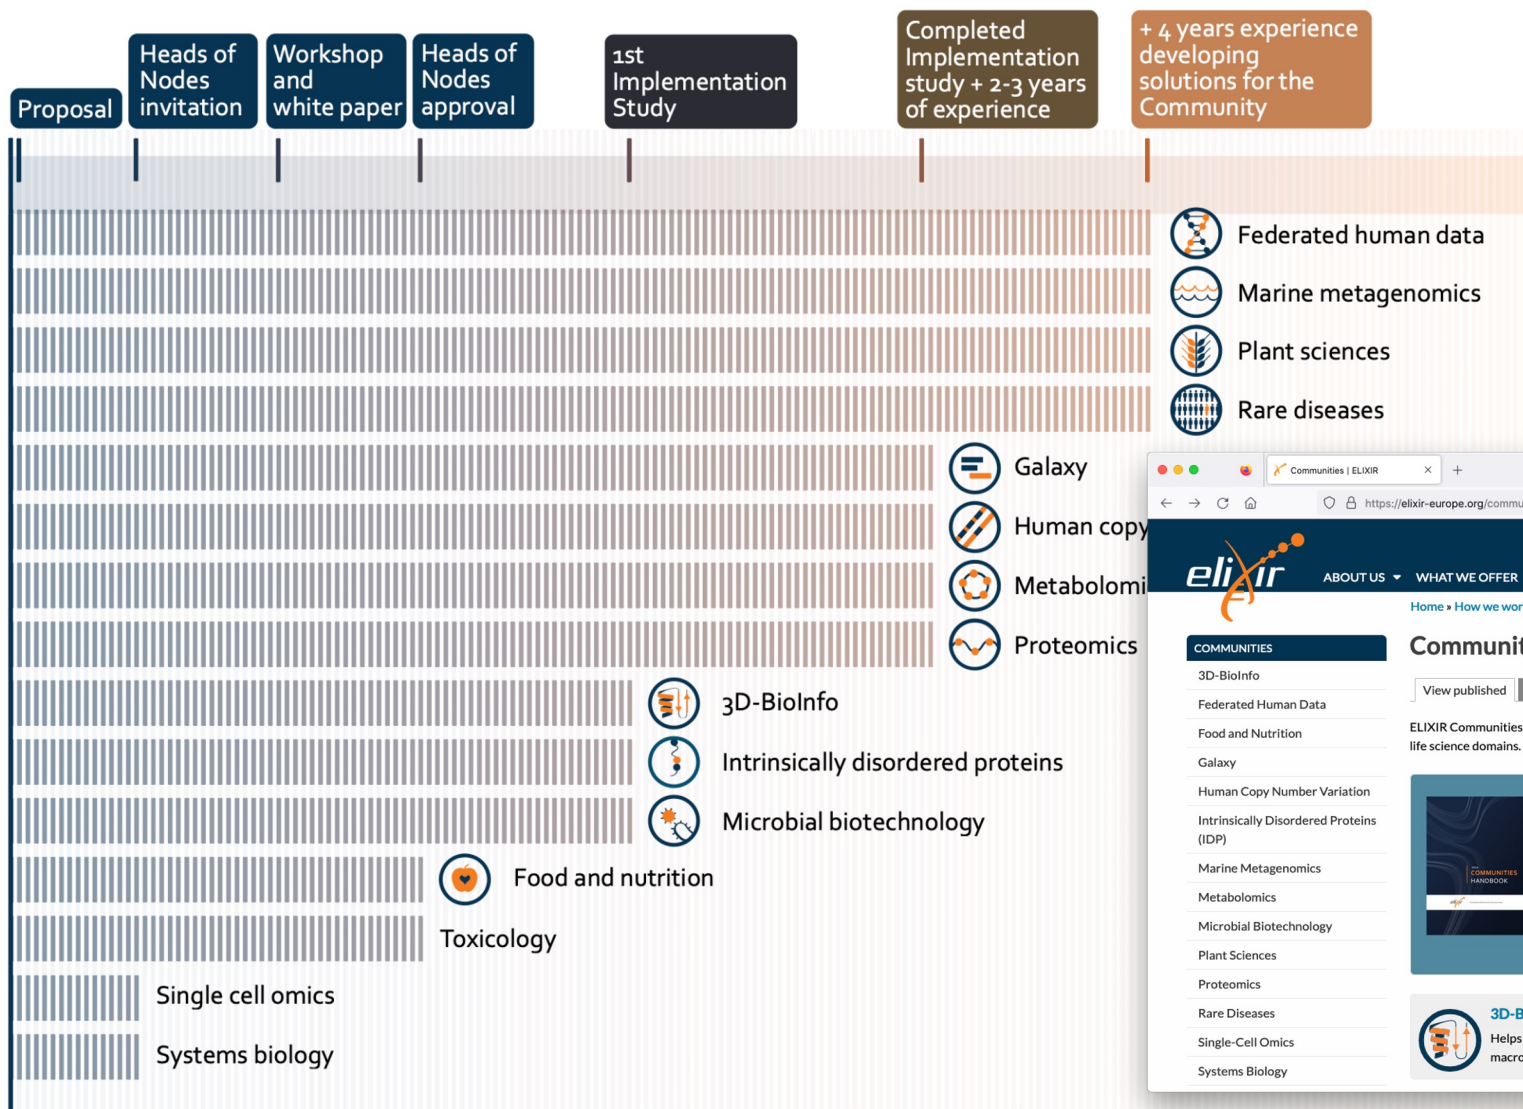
Proposal

Heads of Nodes invitation

Workshop and white paper

Heads of Nodes approval

1st Implementation Study

Completed Implementation study + 2-3 years of experience

+ 4 years experience developing solutions for the Community

Federated human data

Marine metagenomics

Plant sciences

Rare diseases

Galaxy

Human copy

Metabolomi

Proteomics

3D-BioInfo

Intrinsically disordered proteins

Microbial biotechnology

Food and nutrition

Toxicology

Single cell omics

Systems biology

Communities | ELIXIR

https://elixir-europe.org/commu

elixir

ABOUT US

WHAT WE OFFER

Home » How we wor

COMMUNITIES

3D-BioInfo

Federated Human Data

Food and Nutrition

Galaxy

Human Copy Number Variation

Intrinsically Disordered Proteins (IDP)

Marine Metagenomics

Metabolomics

Microbial Biotechnology

Plant Sciences

Proteomics

Rare Diseases

Single-Cell Omics

Systems Biology

Communit

View published

ELIXIR Communities life science domains.

COMMUNITIES HANDBOOK

3D-B

Helps macro